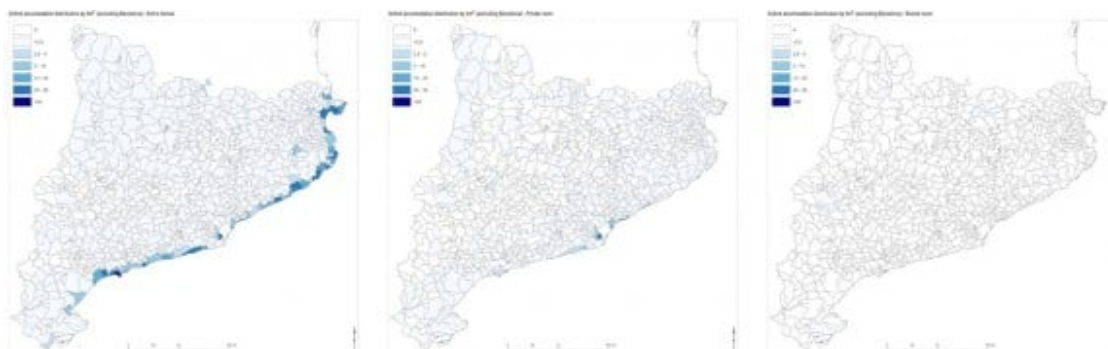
Airbnb accomodation distribution by km² (excluding Barcelona) - Entire homes

Airbnb accomodation distribution by km² (excluding Barcelona) - Private room

Airbnb accomodation distribution by km² (excluding Barcelona) - Shared room